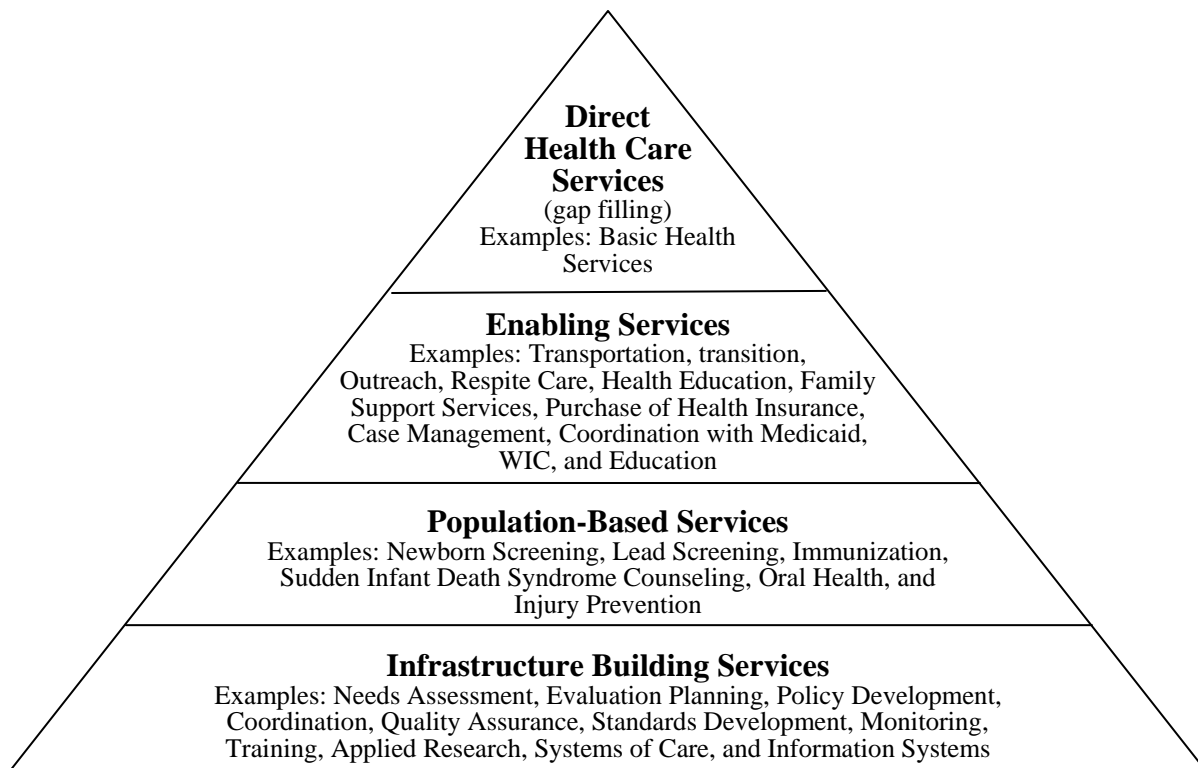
Direct Health Care Services
(gap filling)
Examples: Basic Health Services

Enabling Services
Examples: Transportation, transition, Outreach, Respite Care, Health Education, Family Support Services, Purchase of Health Insurance, Case Management, Coordination with Medicaid, WIC, and Education

Population-Based Services
Examples: Newborn Screening, Lead Screening, Immunization, Sudden Infant Death Syndrome Counseling, Oral Health, and Injury Prevention

Infrastructure Building Services
Examples: Needs Assessment, Evaluation Planning, Policy Development, Coordination, Quality Assurance, Standards Development, Monitoring, Training, Applied Research, Systems of Care, and Information Systems